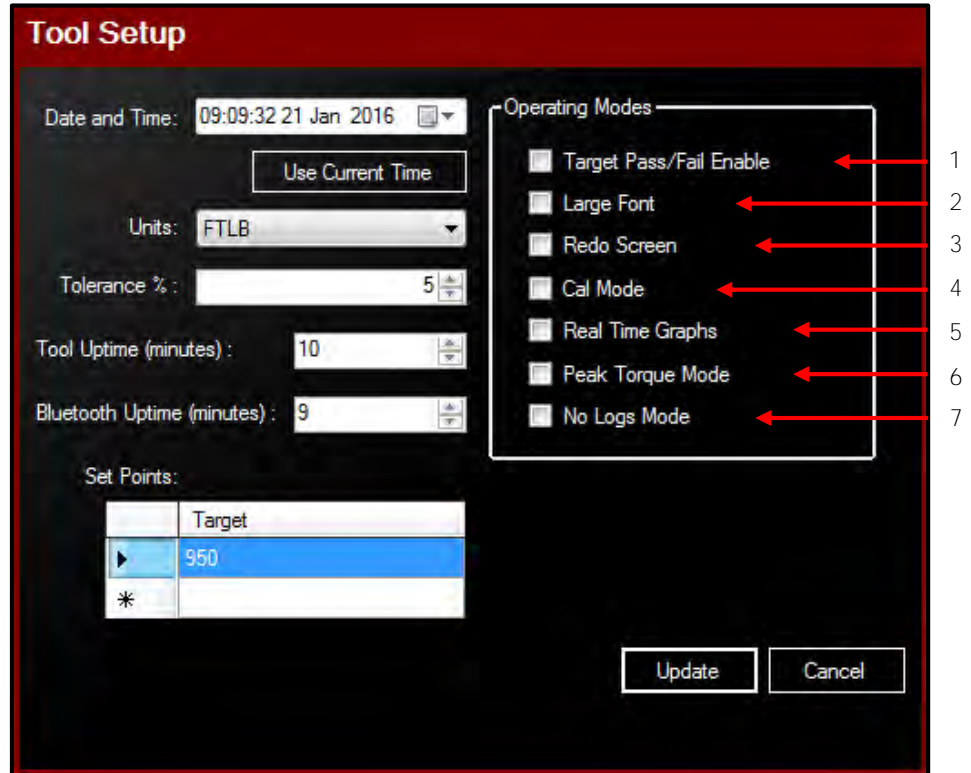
Tool Setup

Date and Time: 09:09:32 21 Jan 2016

Use Current Time

Units: FTLB

Tolerance % : 5

Tool Uptime (minutes) : 10

Bluetooth Uptime (minutes) : 9

Set Points:

| | Target |
|---|---|
| ▸ | 950 |
| * | |

Operating Modes

Target Pass/Fail Enable 1

Large Font 2

Redo Screen 3

Cal Mode 4

Real Time Graphs 5

Peak Torque Mode 6

No Logs Mode 7

Update

Cancel